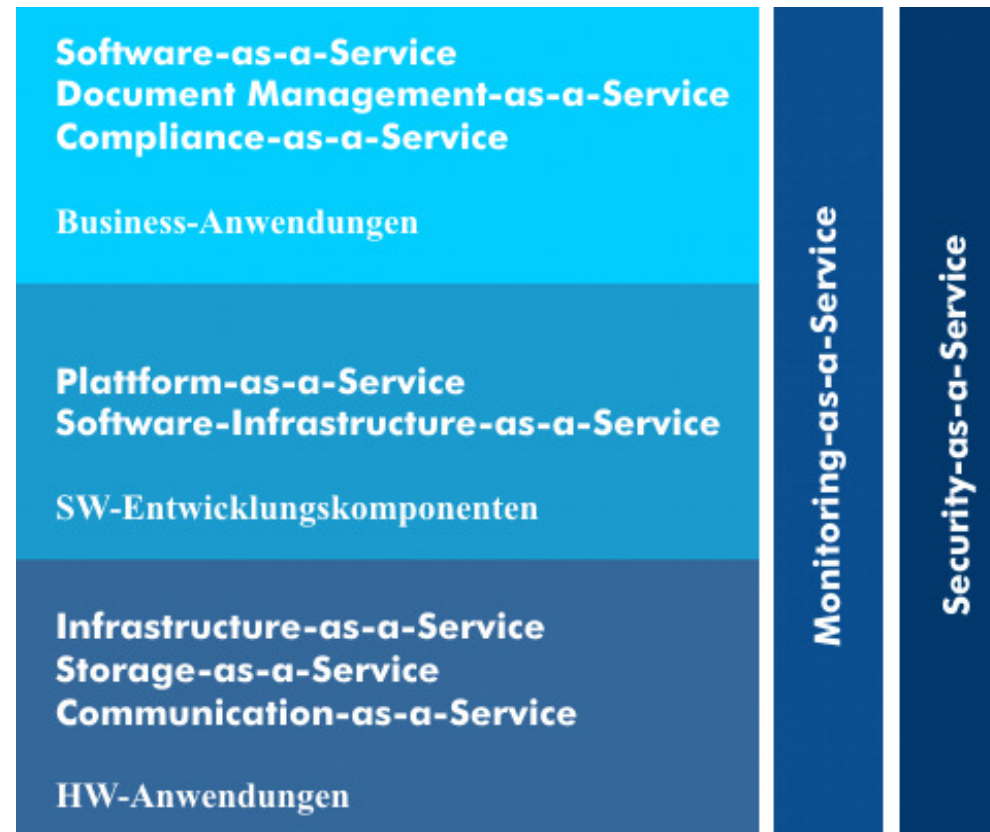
Software-as-a-Service
Document Management-as-a-Service
Compliance-as-a-Service

Business-Anwendungen

Plattform-as-a-Service
Software-Infrastructure-as-a-Service

SW-Entwicklungskomponenten

Infrastructure-as-a-Service
Storage-as-a-Service
Communication-as-a-Service

HW-Anwendungen

Monitoring-as-a-Service

Security-as-a-Service